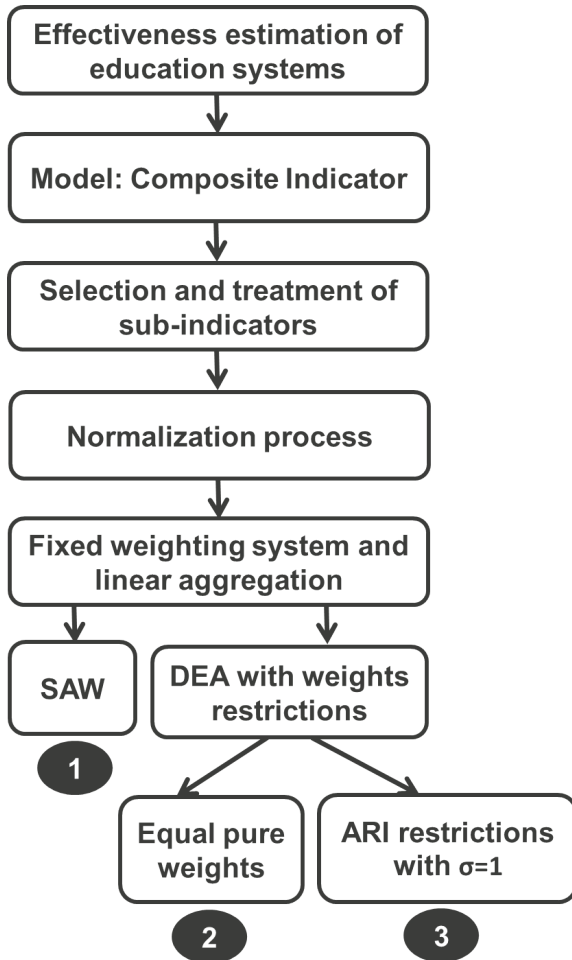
Effectiveness estimation of education systems

Model: Composite Indicator

Selection and treatment of sub-indicators

Normalization process

Fixed weighting system and linear aggregation

SAW

1

DEA with weights restrictions

Equal pure weights

2

ARI restrictions with $\sigma=1$

3